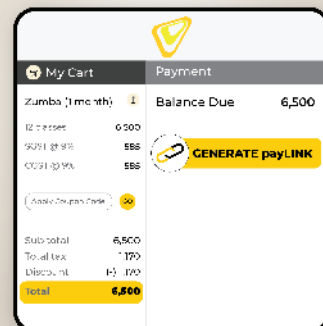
My Cart

Zumba (1 month) 1

12 classes 6,500
SGST @ 9% 585
CGST @ 9% 585

Apply Coupon Code GO

Sub total 6,500
Total tax 1170
Discount (-) 1170
Total 6,500

Payment

Balance Due 6,500

GENERATE payLINK